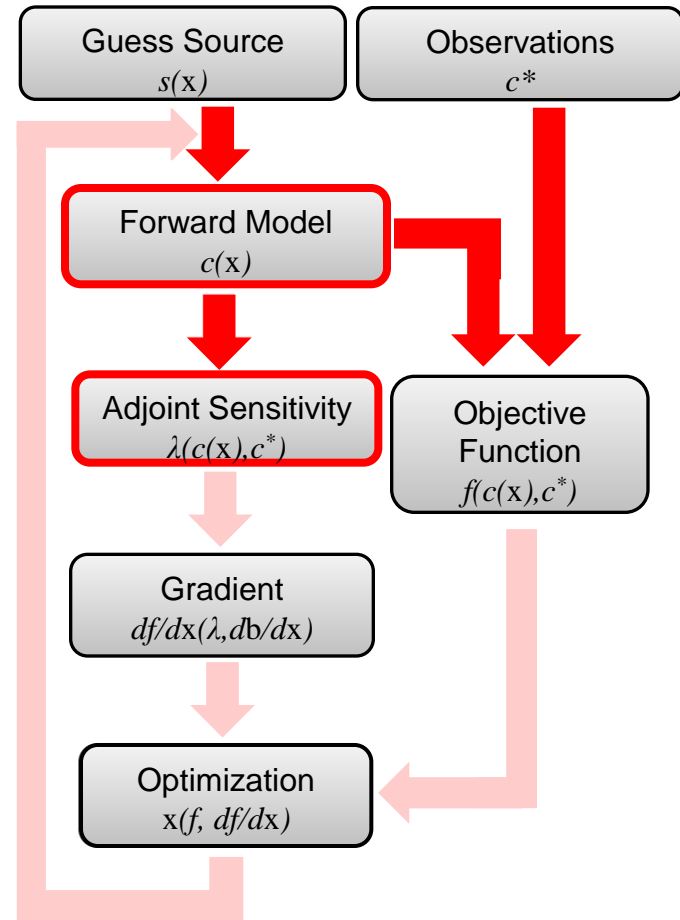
Guess Source
$s(\mathrm{x})$

Observations
$c^*$

Forward Model
$c(\mathrm{x})$

Adjoint Sensitivity
$\lambda(c(\mathrm{x}),c^*)$

Objective Function
$f(c(\mathrm{x}),c^*)$

Gradient
$df/d\mathrm{x}(\lambda,d\mathrm{b}/d\mathrm{x})$

Optimization
$\mathrm{x}(f, df/d\mathrm{x})$